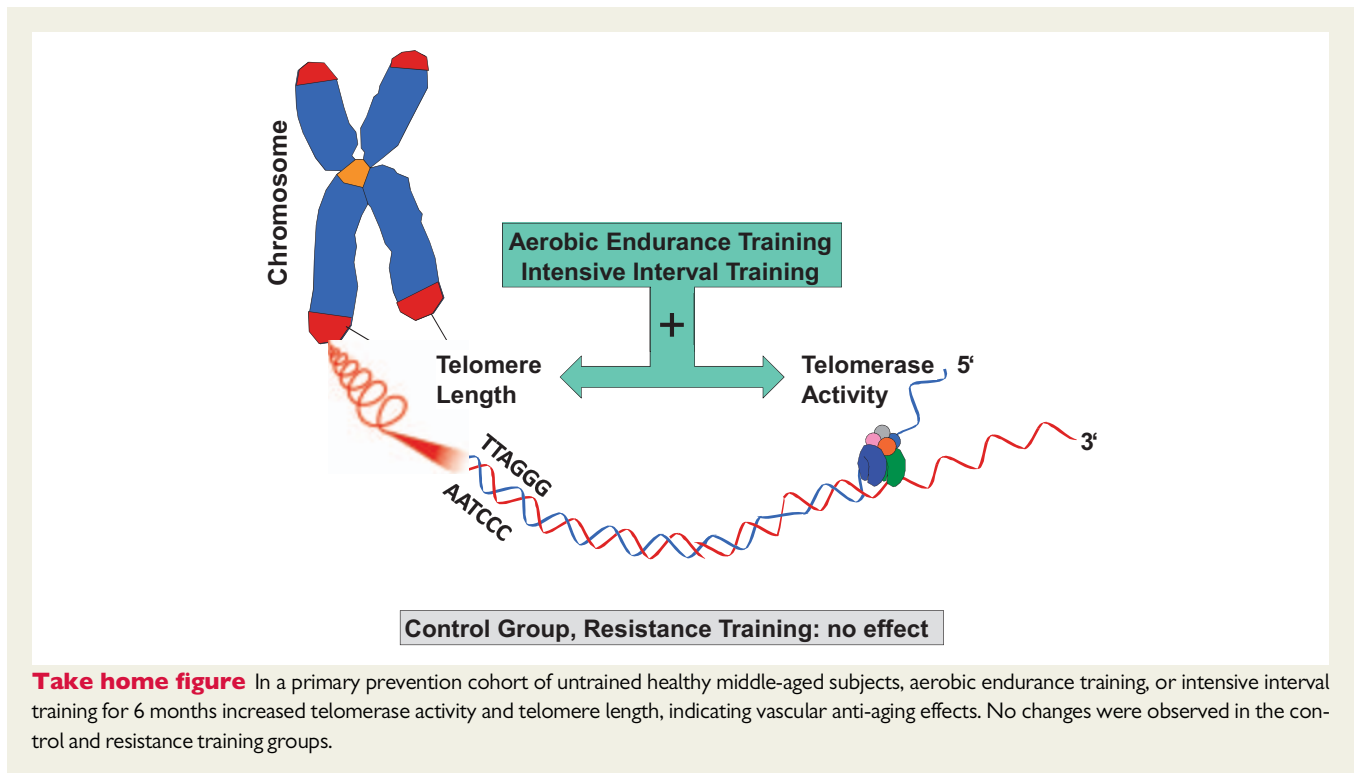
Chromosome

Aerobic Endurance Training
Intensive Interval Training

+

Telomere Length

Telomerase Activity

5‘

3‘

TTAGGG

AATCCC

Control Group, Resistance Training: no effect

**Take home figure** In a primary prevention cohort of untrained healthy middle-aged subjects, aerobic endurance training, or intensive interval training for 6 months increased telomerase activity and telomere length, indicating vascular anti-aging effects. No changes were observed in the control and resistance training groups.